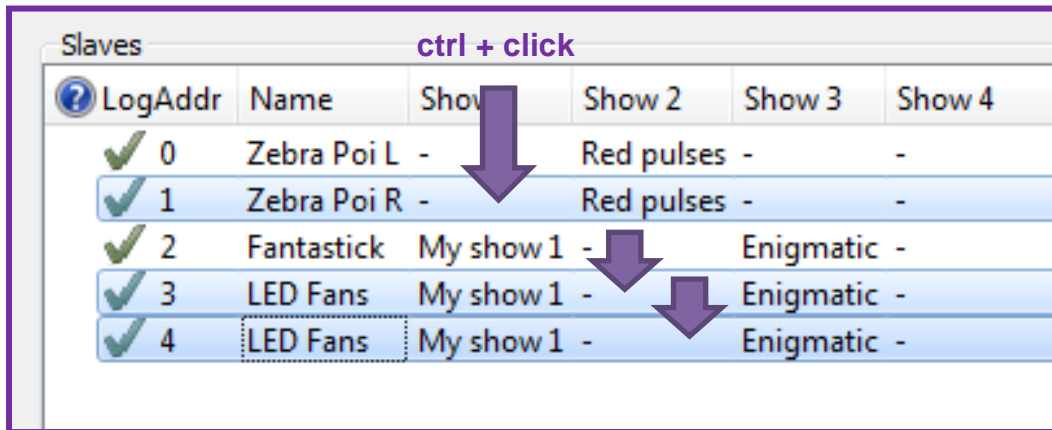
Slaves

ctrl + click

| LogAddr | Name | Show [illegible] | Show 2 | Show 3 | Show 4 |
|---|---|---|---|---|---|
| 0 | Zebra Poi L | - | Red pulses | - | - |
| 1 | Zebra Poi R | - | Red pulses | - | - |
| 2 | Fantastick | My show 1 | - | Enigmatic | - |
| 3 | LED Fans | My show 1 | - | Enigmatic | - |
| 4 | LED Fans | My show 1 | - | Enigmatic | - |